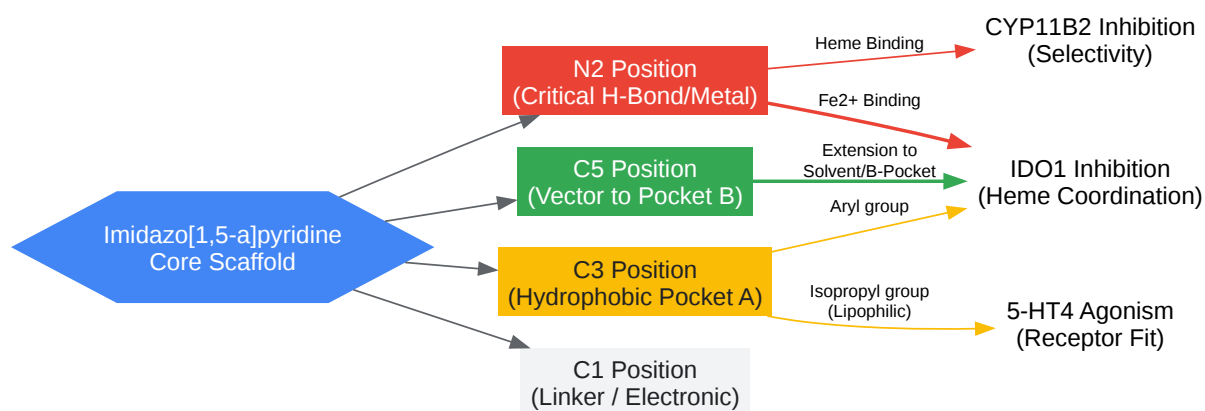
Imidazo[1,5-a]pyridine Core Scaffold

N2 Position
(Critical H-Bond/Metal)

C5 Position
(Vector to Pocket B)

C3 Position
(Hydrophobic Pocket A)

C1 Position
(Linker / Electronic)

Heme Binding

Fe2+ Binding

Extension to Solvent/B-Pocket

Aryl group

Isopropyl group (Lipophilic)

CYP11B2 Inhibition
(Selectivity)

IDO1 Inhibition
(Heme Coordination)

5-HT4 Agonism
(Receptor Fit)